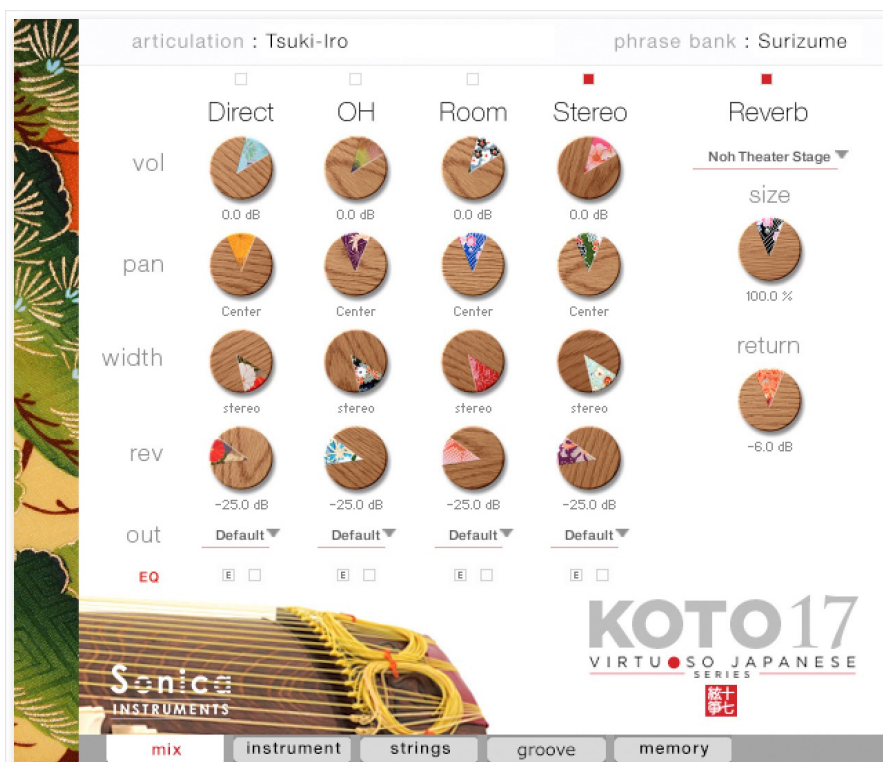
articulation : Tsuki-Iro

phrase bank : Surizume

Direct OH Room Stereo

Reverb

vol

0.0 dB 0.0 dB 0.0 dB 0.0 dB

Noh Theater Stage

size

pan

Center Center Center Center

100.0 %

width

stereo stereo stereo stereo

return

-6.0 dB

rev

-25.0 dB -25.0 dB -25.0 dB -25.0 dB

out

Default Default Default Default

EQ

E E E E

Sonica INSTRUMENTS

KOTO17

VIRTUOSO JAPANESE SERIES

絃十 箏七

mix instrument strings groove memory